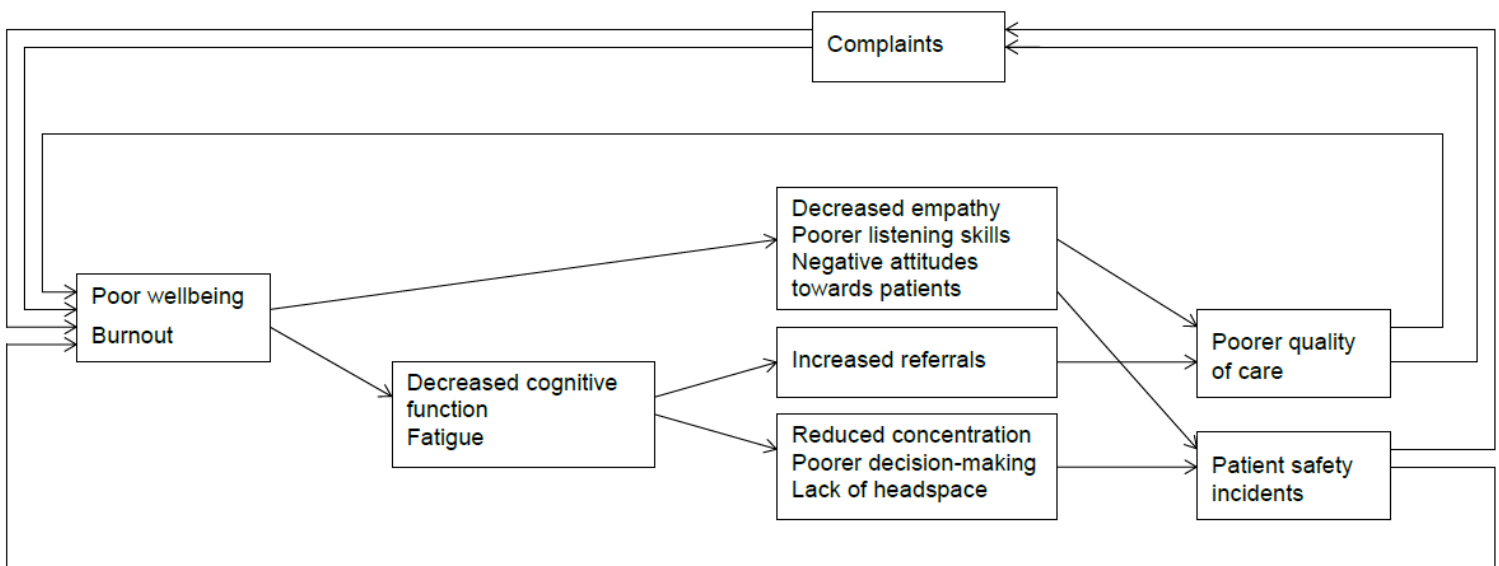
Complaints

Poor wellbeing
Burnout

Decreased empathy
Poorer listening skills
Negative attitudes towards patients

Decreased cognitive function
Fatigue

Increased referrals

Reduced concentration
Poorer decision-making
Lack of headspace

Poorer quality of care

Patient safety incidents